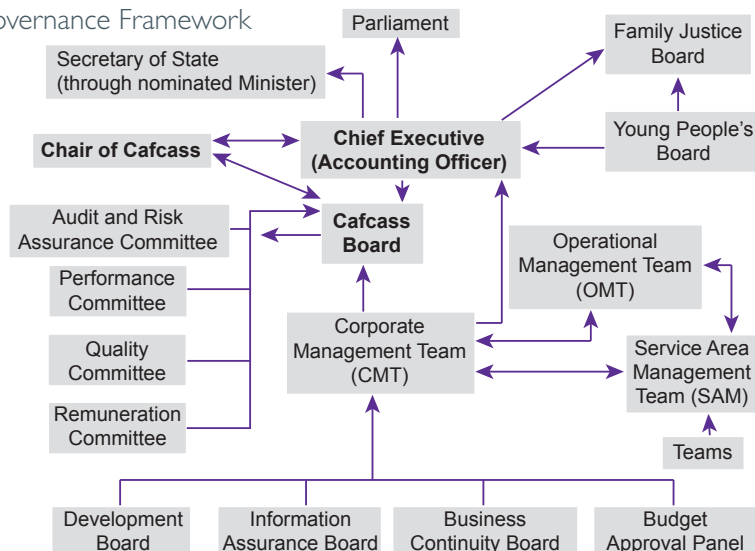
overnance Framework

Parliament

Secretary of State (through nominated Minister)

Family Justice Board

Chair of Cafcass

Chief Executive (Accounting Officer)

Young People's Board

Audit and Risk Assurance Committee

Cafcass Board

Operational Management Team (OMT)

Performance Committee

Quality Committee

Corporate Management Team (CMT)

Service Area Management Team (SAM)

Remuneration Committee

Teams

Development Board

Information Assurance Board

Business Continuity Board

Budget Approval Panel